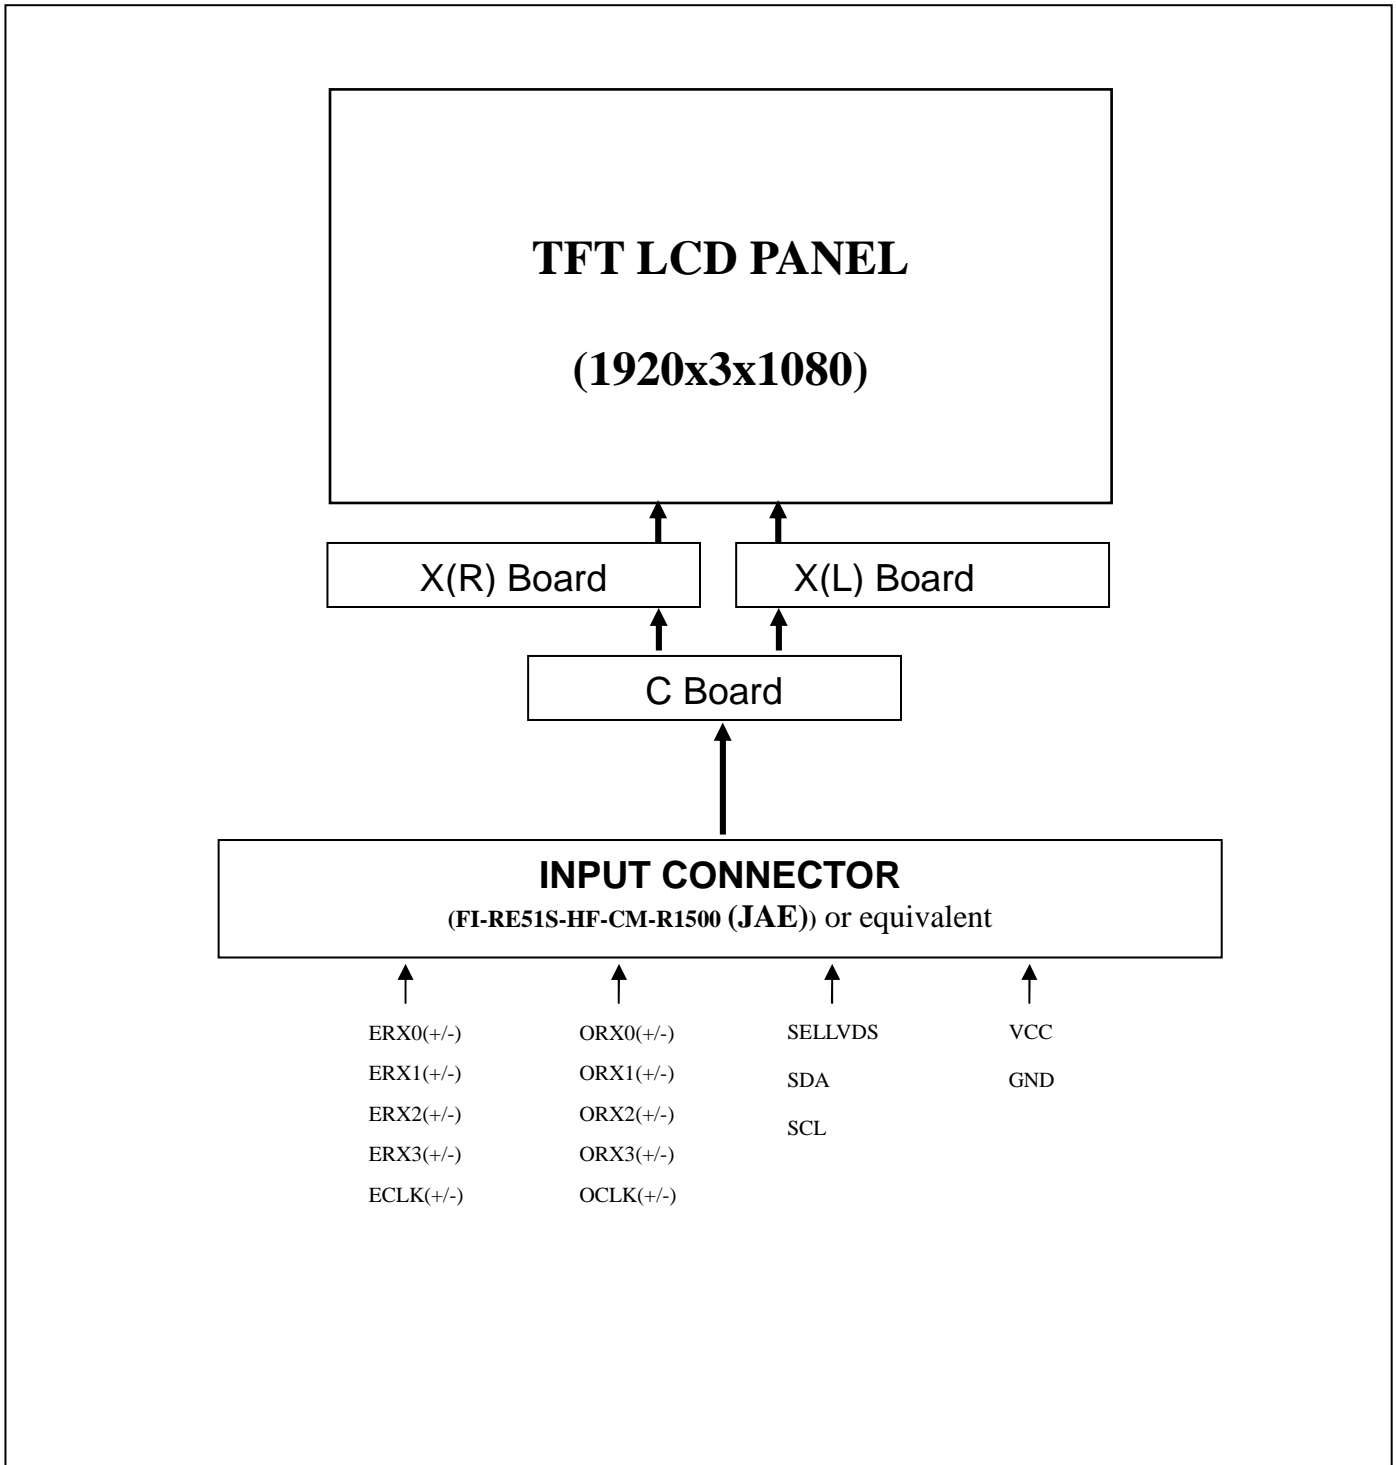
TFT LCD PANEL

(1920x3x1080)

X(R) Board

X(L) Board

C Board

INPUT CONNECTOR

(FI-RE51S-HF-CM-R1500 (JAE)) or equivalent

ERX0(+/-)
ERX1(+/-)
ERX2(+/-)
ERX3(+/-)
ECLK(+/-)

ORX0(+/-)
ORX1(+/-)
ORX2(+/-)
ORX3(+/-)
OCLK(+/-)

SELLVDS
SDA
SCL

VCC
GND